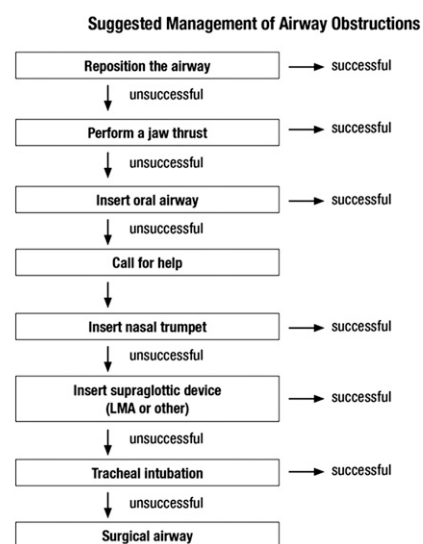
Suggested Management of Airway Obstructions

Reposition the airway

successful

unsuccessful

Perform a jaw thrust

successful

unsuccessful

Insert oral airway

successful

unsuccessful

Call for help

Insert nasal trumpet

successful

unsuccessful

Insert supraglottic device (LMA or other)

successful

unsuccessful

Tracheal intubation

successful

unsuccessful

Surgical airway